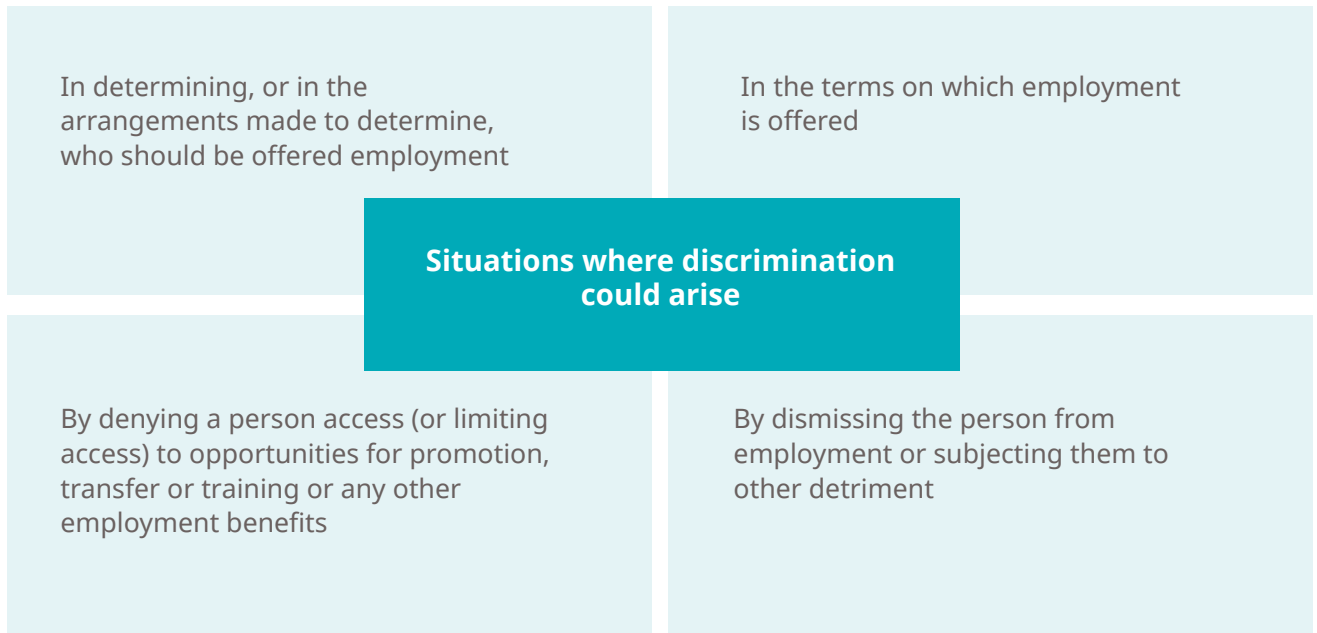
In determining, or in the arrangements made to determine, who should be offered employment

In the terms on which employment is offered

Situations where discrimination could arise

By denying a person access (or limiting access) to opportunities for promotion, transfer or training or any other employment benefits

By dismissing the person from employment or subjecting them to other detriment